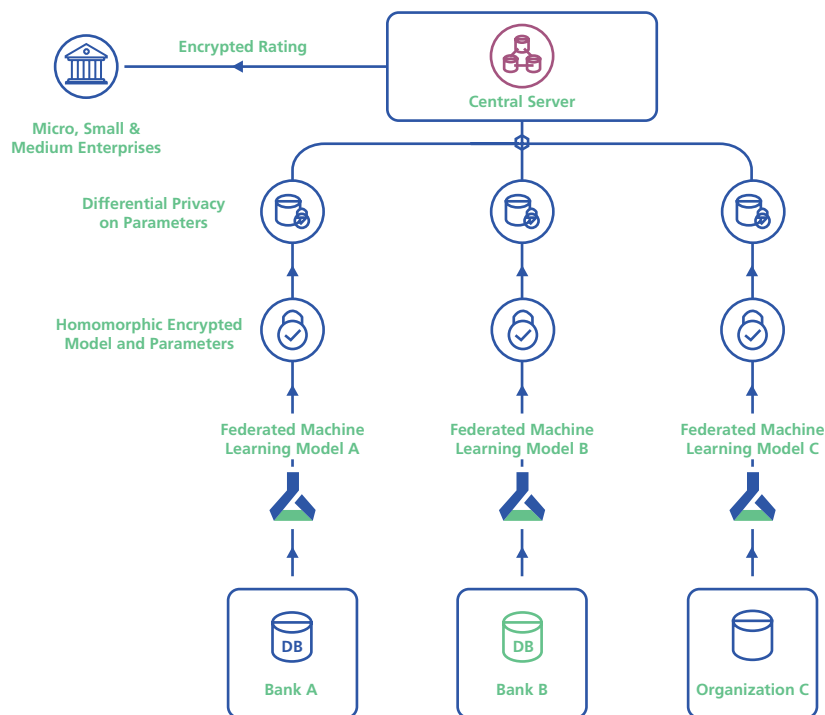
Encrypted Rating

Central Server

Micro, Small & Medium Enterprises

Differential Privacy on Parameters

Homomorphic Encrypted Model and Parameters

Federated Machine Learning Model A

Federated Machine Learning Model B

Federated Machine Learning Model C

DB

Bank A

DB

Bank B

Organization C